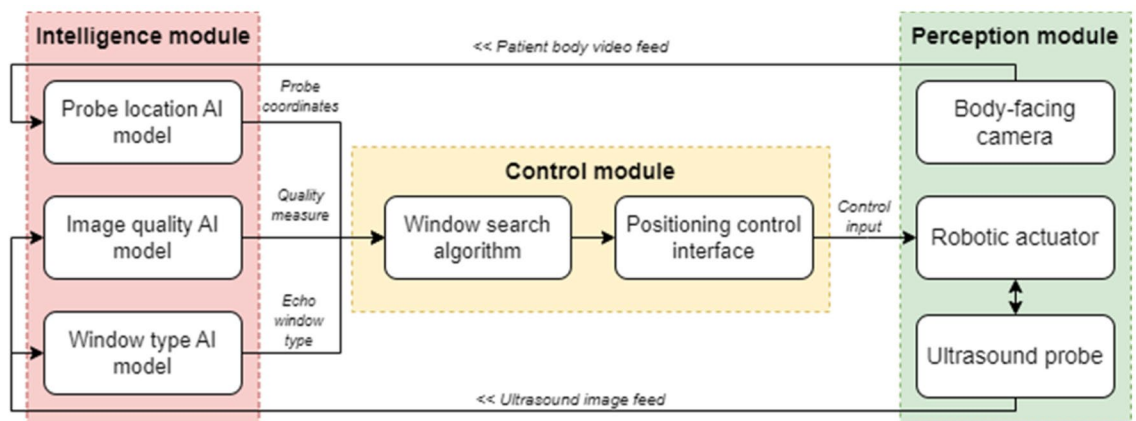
Intelligence module

<< Patient body video feed

Perception module

Probe location AI model

Probe coordinates

Body-facing camera

Control module

Image quality AI model

Quality measure

Window search algorithm

Positioning control interface

Control input

Robotic actuator

Echo window type

Window type AI model

Ultrasound probe

<< Ultrasound image feed